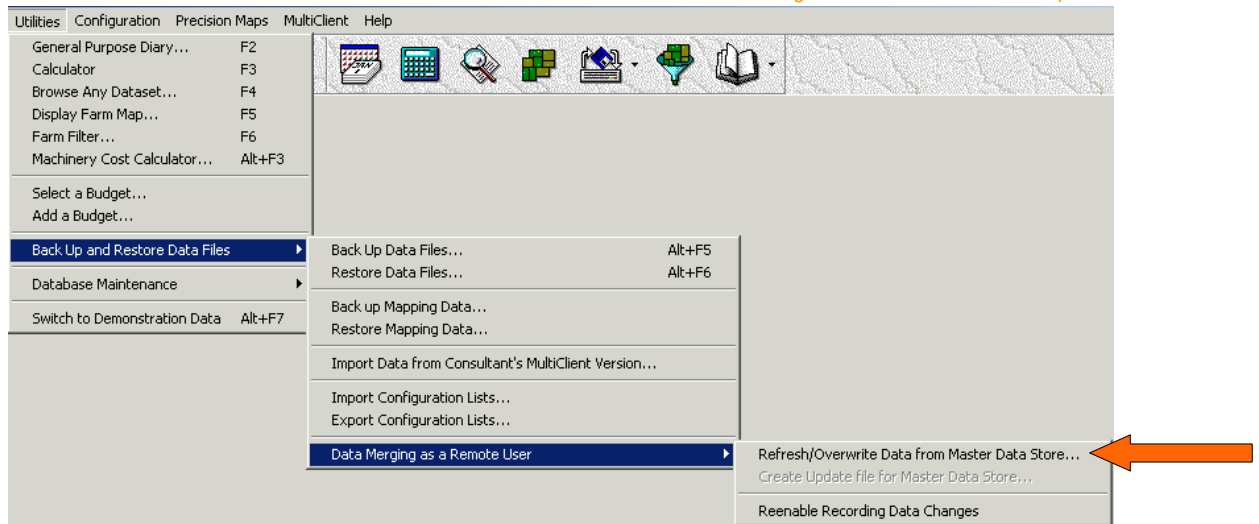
Utilities Configuration Precision Maps MultiClient Help

General Purpose Diary... F2
Calculator F3
Browse Any Dataset... F4
Display Farm Map... F5
Farm Filter... F6
Machinery Cost Calculator... Alt+F3

Select a Budget...
Add a Budget...

Back Up and Restore Data Files

Database Maintenance

Switch to Demonstration Data Alt+F7

Back Up Data Files... Alt+F5
Restore Data Files... Alt+F6

Back up Mapping Data...
Restore Mapping Data...

Import Data from Consultant's MultiClient Version...

Import Configuration Lists...
Export Configuration Lists...

Data Merging as a Remote User

Refresh/Overwrite Data from Master Data Store...
Create Update file for Master Data Store...

Reenable Recording Data Changes